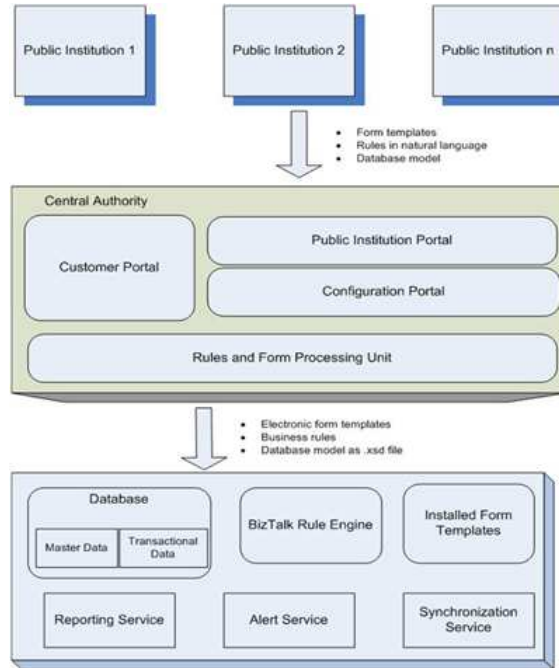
Public Institution 1

Public Institution 2

Public Institution n

- Form templates
- Rules in natural language
- Database model

Central Authority

Customer Portal

Public Institution Portal

Configuration Portal

Rules and Form Processing Unit

- Electronic form templates
- Business rules
- Database model as .xsd file

Database

Master Data

Transactional Data

BizTalk Rule Engine

Installed Form Templates

Reporting Service

Alert Service

Synchronization Service